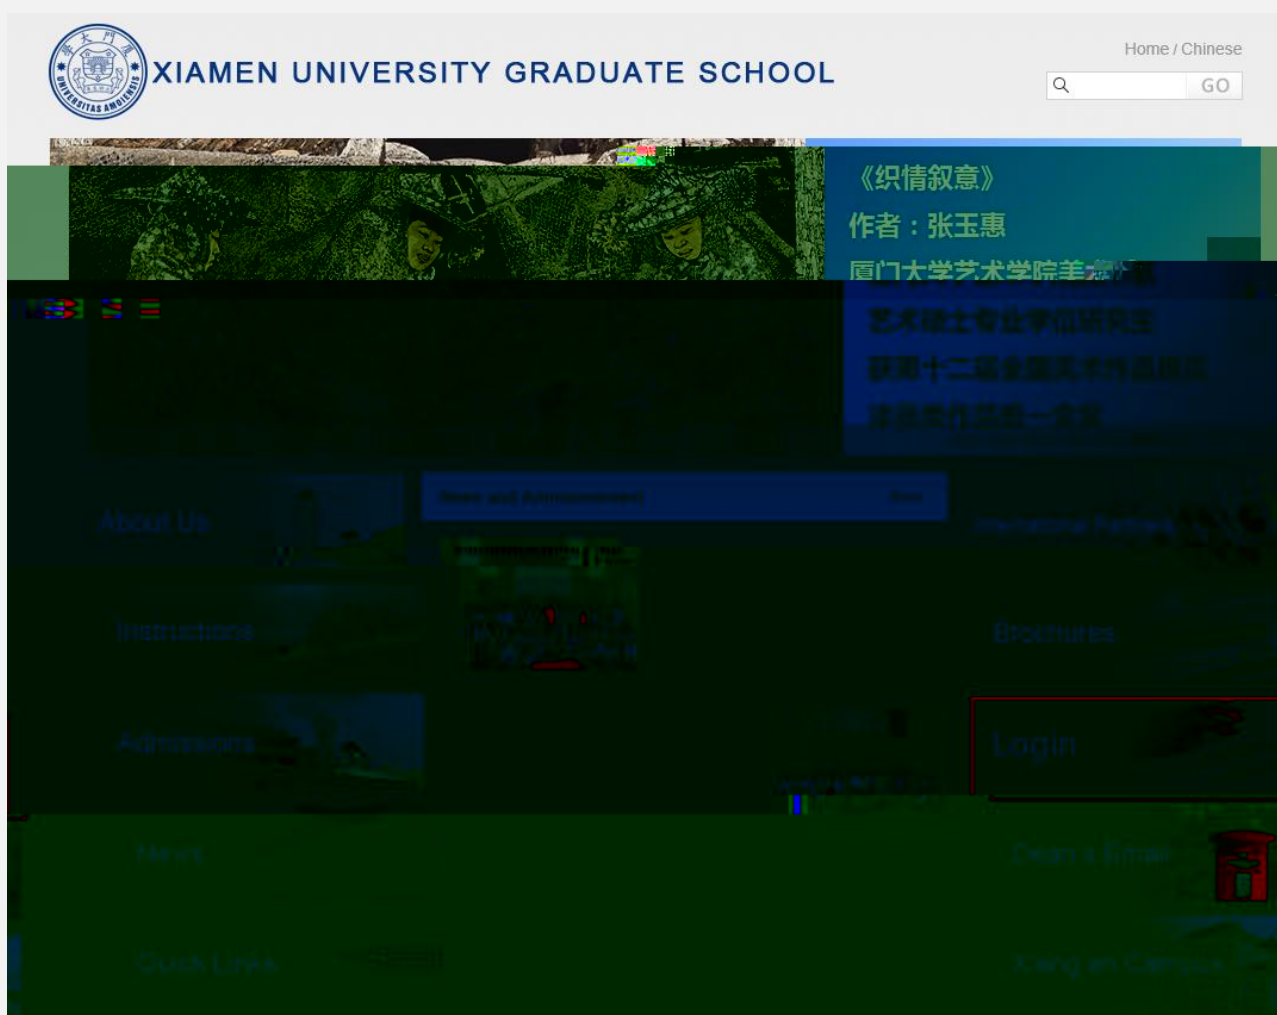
XIAMEN UNIVERSITY GRADUATE SCHOOL

UNIVERSITAS AMOIENSIS

Home / Chinese

GO

《织情叙意》
作者：张玉惠
厦门大学艺术学院美术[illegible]
艺术硕士专业学位研究生
获第十二届全国美术作品展览
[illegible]

About Us

News and Announcement

More

International Partners

Instructions

Brochures

Admissions

Login

News

Dean's Email

Quick Links

Xiang'an Campus